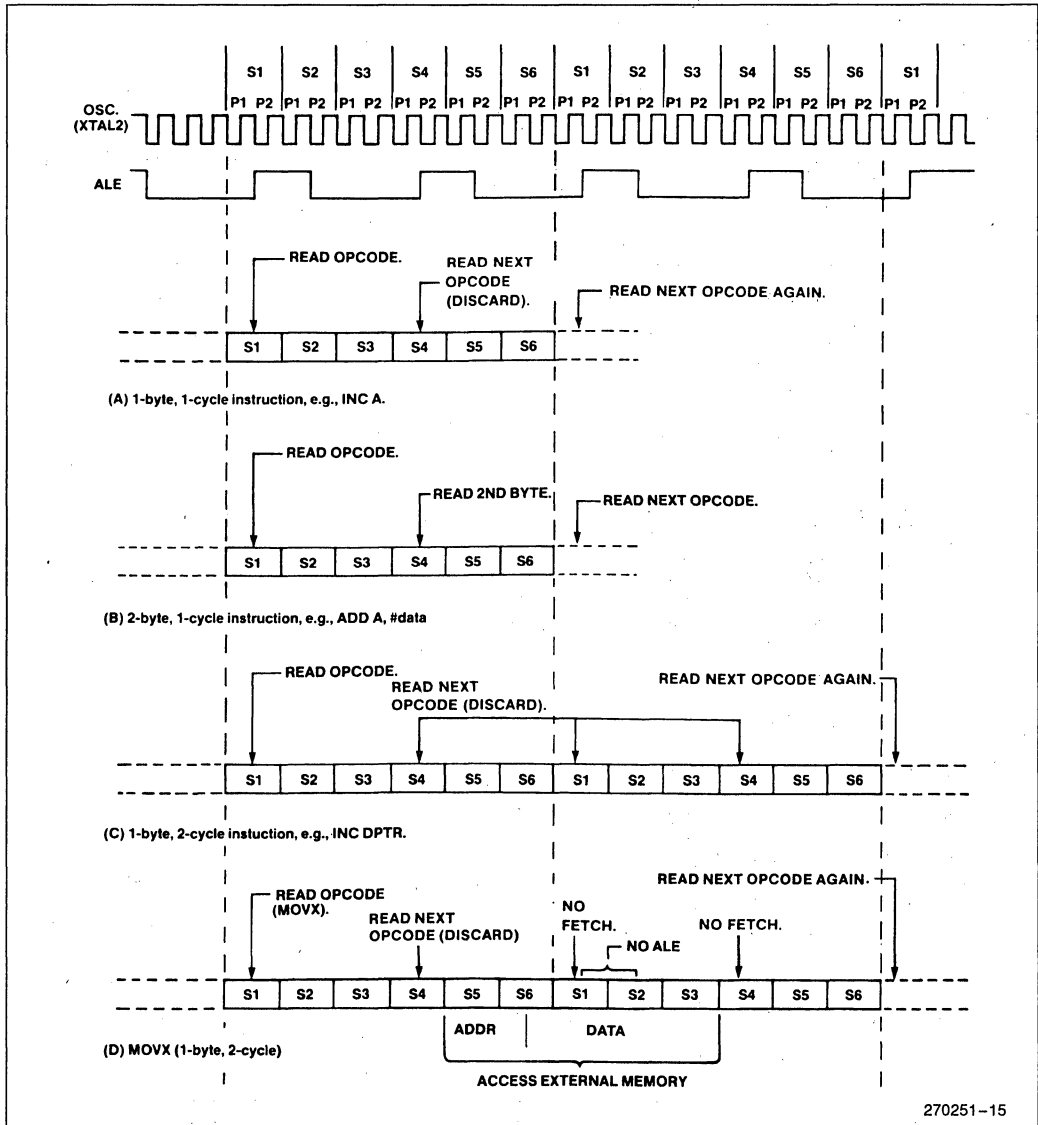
S1 S2 S3 S4 S5 S6 S1 S2 S3 S4 S5 S6 S1

P1 P2 P1 P2 P1 P2 P1 P2 P1 P2 P1 P2 P1 P2 P1 P2 P1 P2 P1 P2 P1 P2 P1 P2 P1 P2

OSC. (XTAL2)

ALE

READ OPCODE.

READ NEXT OPCODE (DISCARD).

READ NEXT OPCODE AGAIN.

| S1 | S2 | S3 | S4 | S5 | S6 |
|---|---|---|---|---|---|

(A) 1-byte, 1-cycle instruction, e.g., INC A.

READ OPCODE.

READ 2ND BYTE.

READ NEXT OPCODE.

| S1 | S2 | S3 | S4 | S5 | S6 |
|---|---|---|---|---|---|

(B) 2-byte, 1-cycle instruction, e.g., ADD A, #data

READ OPCODE.

READ NEXT OPCODE (DISCARD).

READ NEXT OPCODE AGAIN.

| S1 | S2 | S3 | S4 | S5 | S6 | S1 | S2 | S3 | S4 | S5 | S6 |
|---|---|---|---|---|---|---|---|---|---|---|---|

(C) 1-byte, 2-cycle instuction, e.g., INC DPTR.

READ OPCODE (MOVX).

READ NEXT OPCODE (DISCARD)

NO FETCH.

NO ALE

NO FETCH.

READ NEXT OPCODE AGAIN.

| S1 | S2 | S3 | S4 | S5 | S6 | S1 | S2 | S3 | S4 | S5 | S6 |
|---|---|---|---|---|---|---|---|---|---|---|---|

ADDR

DATA

(D) MOVX (1-byte, 2-cycle)

ACCESS EXTERNAL MEMORY

270251–15